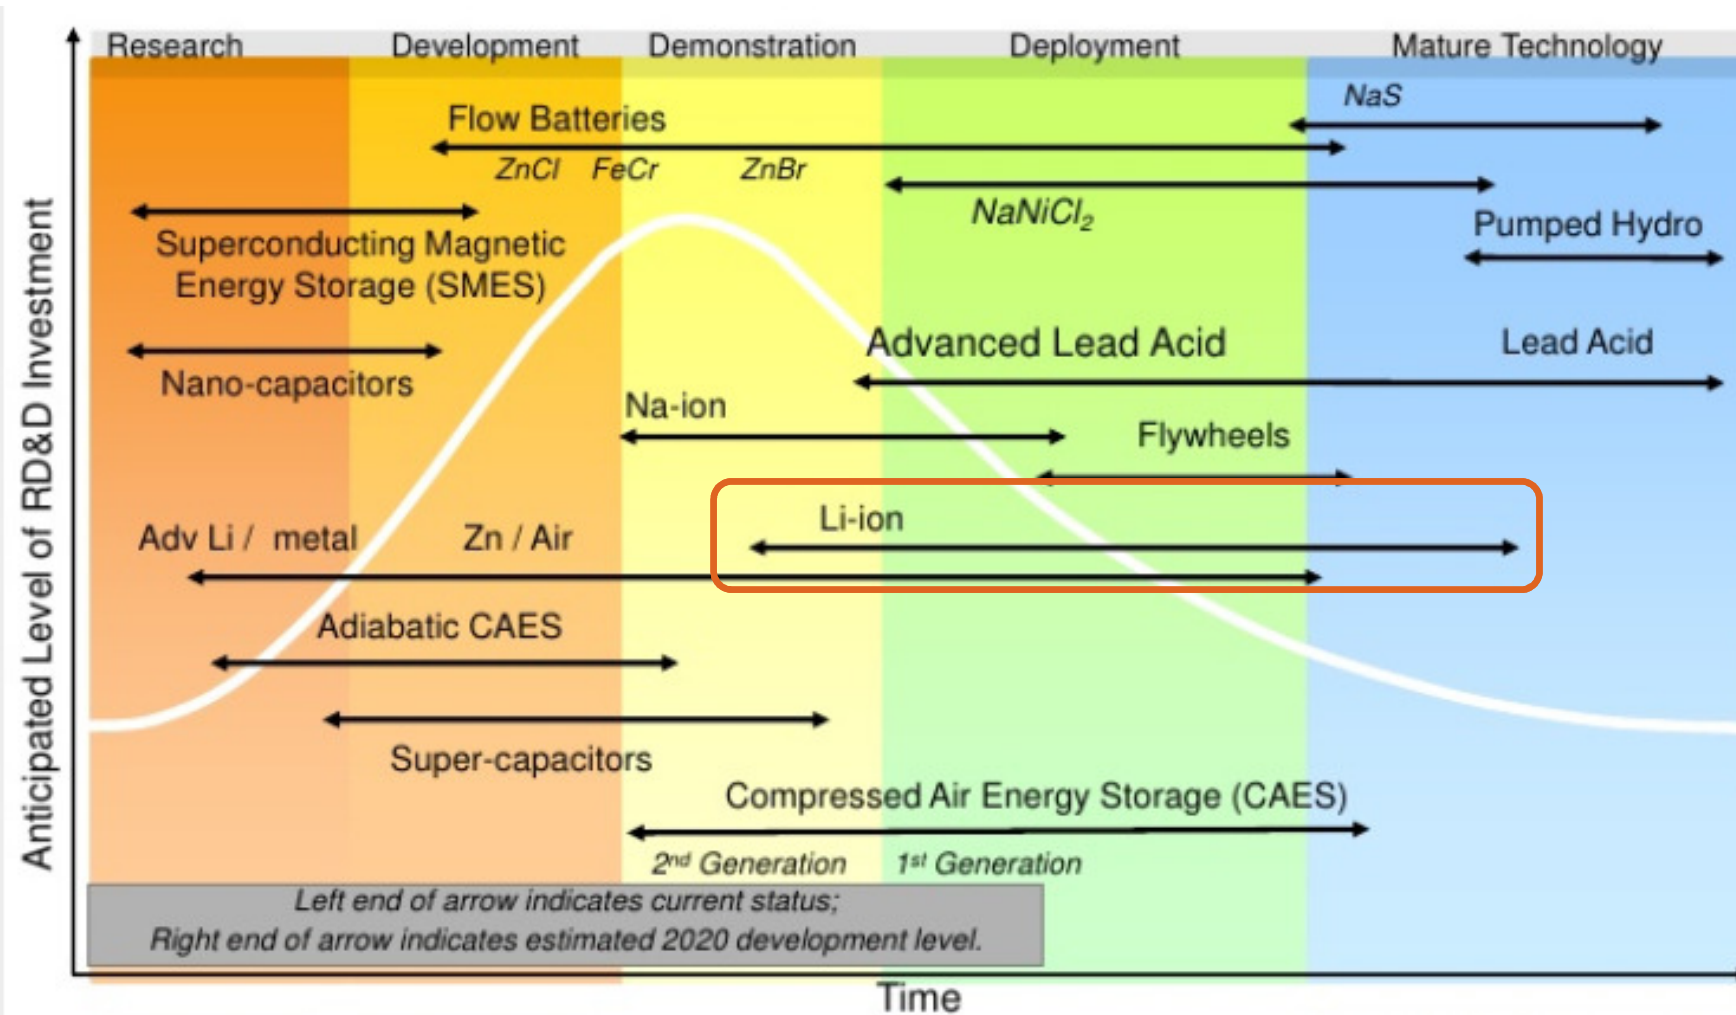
Research Development Demonstration Deployment Mature Technology

NaS

Flow Batteries

ZnCl FeCr ZnBr

$NaNiCl_2$

Pumped Hydro

Superconducting Magnetic Energy Storage (SMES)

Advanced Lead Acid

Lead Acid

Nano-capacitors

Na-ion

Flywheels

Li-ion

Adv Li / metal

Zn / Air

Adiabatic CAES

Super-capacitors

Compressed Air Energy Storage (CAES)

2nd Generation 1st Generation

Left end of arrow indicates current status;
Right end of arrow indicates estimated 2020 development level.

Anticipated Level of RD&D Investment

Time